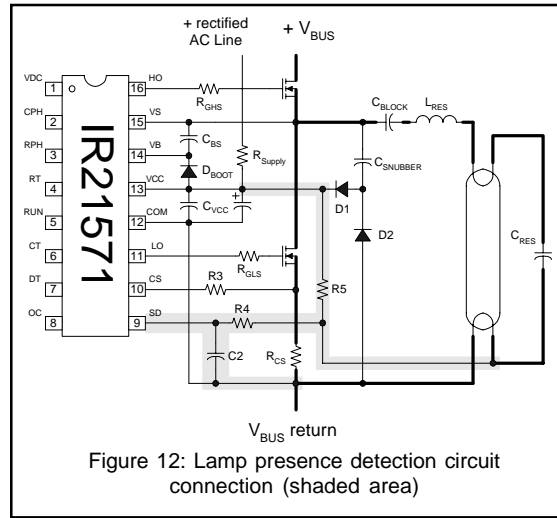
+ rectified AC Line

+ $V_{BUS}$

IR21571

VDC 1
CPH 2
RPH 3
RT 4
RUN 5
CT 6
DT 7
OC 8

16 HO
15 VS
14 VB
13 VCC
12 COM
11 LO
10 CS
9 SD

$R_{GHS}$
$C_{BS}$
$D_{BOOT}$
$R_{Supply}$
$C_{VCC}$
+
$R_{GLS}$
R3
R4
C2
$R_{CS}$
R5
$C_{BLOCK}$
$L_{RES}$
$C_{SNUBBER}$
D1
D2
$C_{RES}$

$V_{BUS}$ return

Figure 12: Lamp presence detection circuit connection (shaded area)